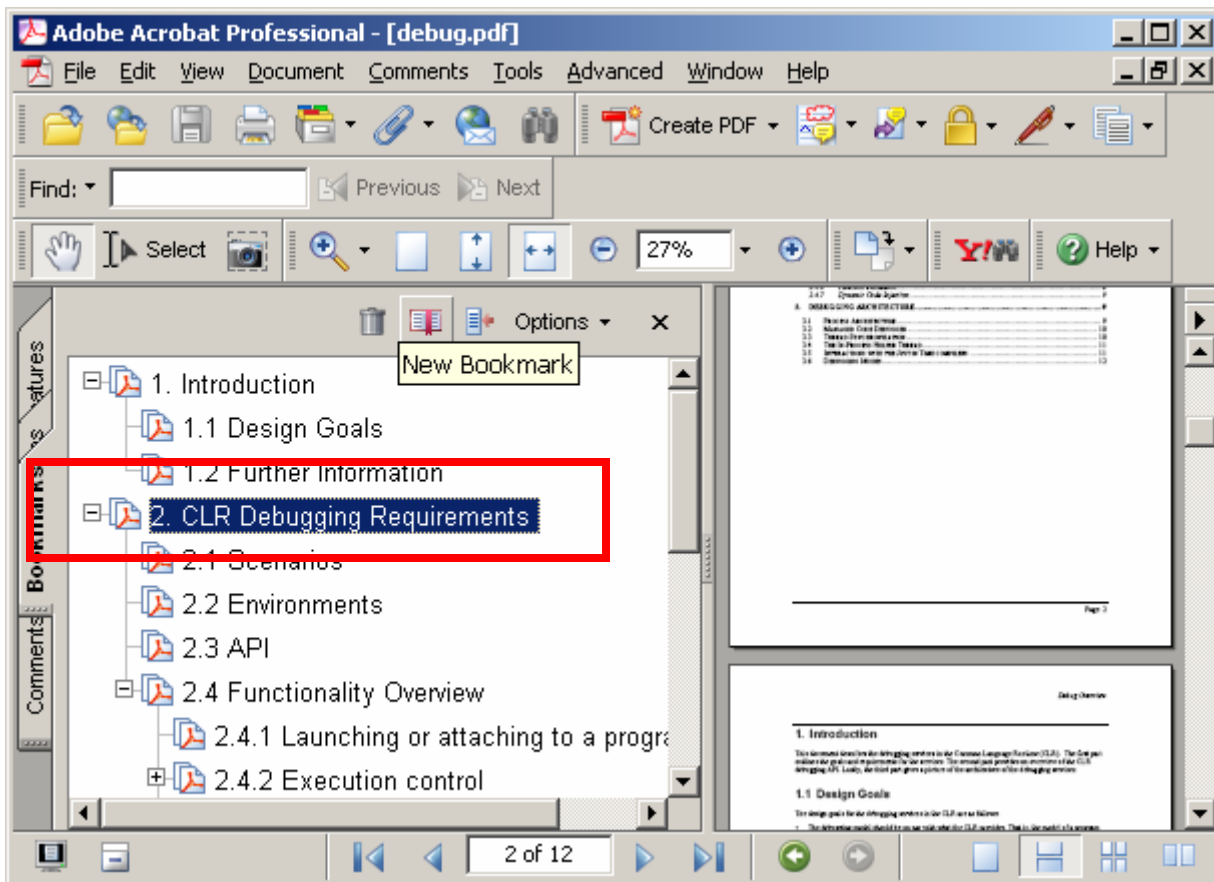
Adobe Acrobat Professional - [debug.pdf]

File Edit View Document Comments Tools Advanced Window Help

Create PDF

Find: Previous Next

Select 27% Help

Options

New Bookmark

1. Introduction
1.1 Design Goals
1.2 Further Information
2. CLR Debugging Requirements
2.1 Scenarios
2.2 Environments
2.3 API
2.4 Functionality Overview
2.4.1 Launching or attaching to a progra
2.4.2 Execution control

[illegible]atures
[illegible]s
Bookmarks
Comments

Debug Overview

1. Introduction

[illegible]

1.1 Design Goals

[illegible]

Page 2

2 of 12